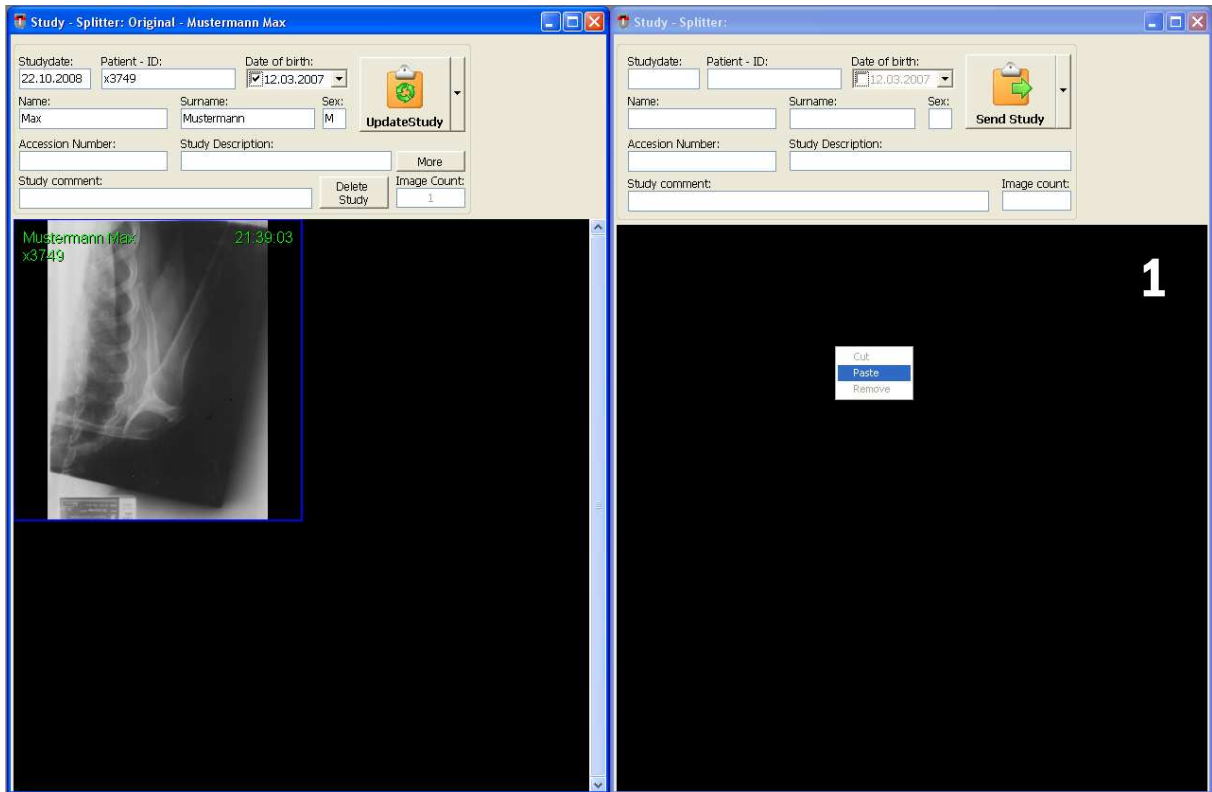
Study - Splitter: Original - Mustermann Max

Studydate: 22.10.2008
Patient - ID: x3749
Date of birth: 12.03.2007
UpdateStudy
Name: Max
Surname: Mustermann
Sex: M
Accession Number:
Study Description:
More
Study comment:
Delete Study
Image Count: 1

Mustermann Max
x3749
21:39:03

Study - Splitter:

Studydate:
Patient - ID:
Date of birth: 12.03.2007
Send Study
Name:
Surname:
Sex:
Accesion Number:
Study Description:
Study comment:
Image count:

1

Cut
Paste
Remove